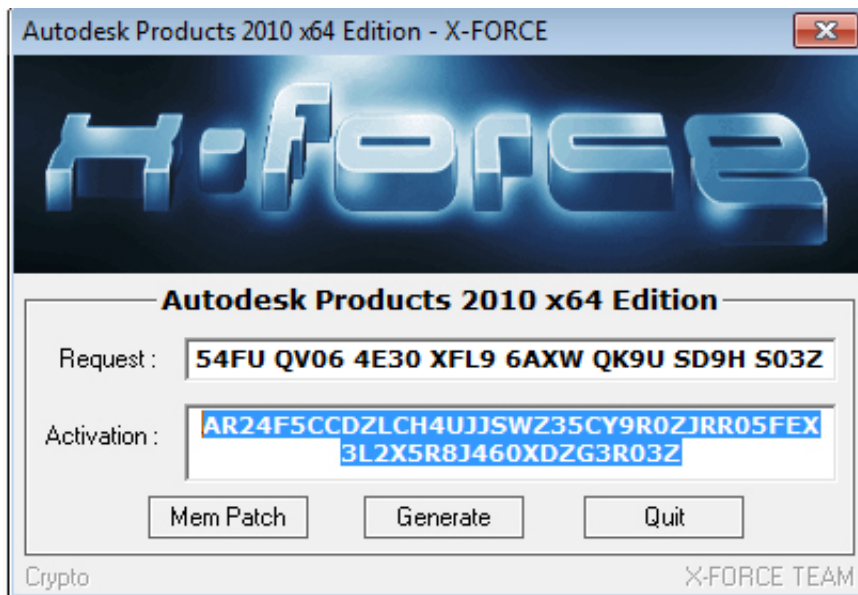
Autodesk Products 2010 x64 Edition - X-FORCE

X-FORCE

Autodesk Products 2010 x64 Edition

Request : 54FU QV06 4E30 XFL9 6AXW QK9U SD9H S03Z

Activation : AR24F5CCDZLCH4UJJSWZ35CY9R0ZJRR05FEX3L2X5R8J460XDZG3R03Z

Mem Patch

Generate

Quit

Crypto

X-FORCE TEAM